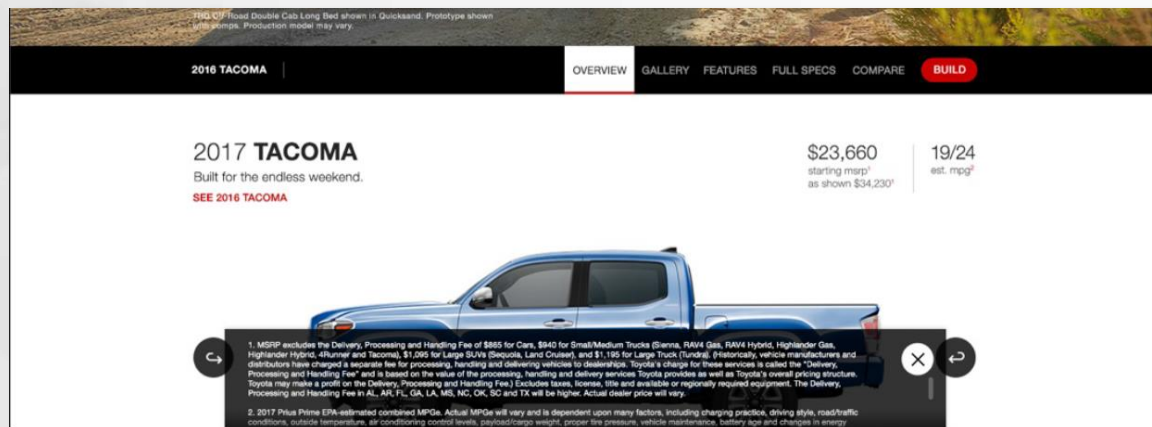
TRD Off-Road Double Cab Long Bed shown in Quicksand. Prototype shown with comps. Production model may vary.

2016 TACOMA

OVERVIEW GALLERY FEATURES FULL SPECS COMPARE BUILD

2017 TACOMA

Built for the endless weekend.

SEE 2016 TACOMA

$23,660
starting msrp$^1$
as shown $34,230$^1$

19/24
est. mpg$^2$

1. MSRP excludes the Delivery, Processing and Handling Fee of $865 for Cars, $940 for Small/Medium Trucks (Sienna, RAV4 Gas, RAV4 Hybrid, Highlander Gas, Highlander Hybrid, 4Runner and Tacoma), $1,095 for Large SUVs (Sequoia, Land Cruiser), and $1,195 for Large Truck (Tundra). (Historically, vehicle manufacturers and distributors have charged a separate fee for processing, handling and delivering vehicles to dealerships. Toyota's charge for these services is called the "Delivery, Processing and Handling Fee" and is based on the value of the processing, handling and delivery services Toyota provides as well as Toyota's overall pricing structure. Toyota may make a profit on the Delivery, Processing and Handling Fee.) Excludes taxes, license, title and available or regionally required equipment. The Delivery, Processing and Handling Fee in AL, AR, FL, GA, LA, MS, NC, OK, SC and TX will be higher. Actual dealer price will vary.

2. 2017 Prius Prime EPA-estimated combined MPGe. Actual MPGe will vary and is dependent upon many factors, including charging practice, driving style, road/traffic conditions, outside temperature, air conditioning control levels, payload/cargo weight, proper tire pressure, vehicle maintenance, battery age and changes in energy